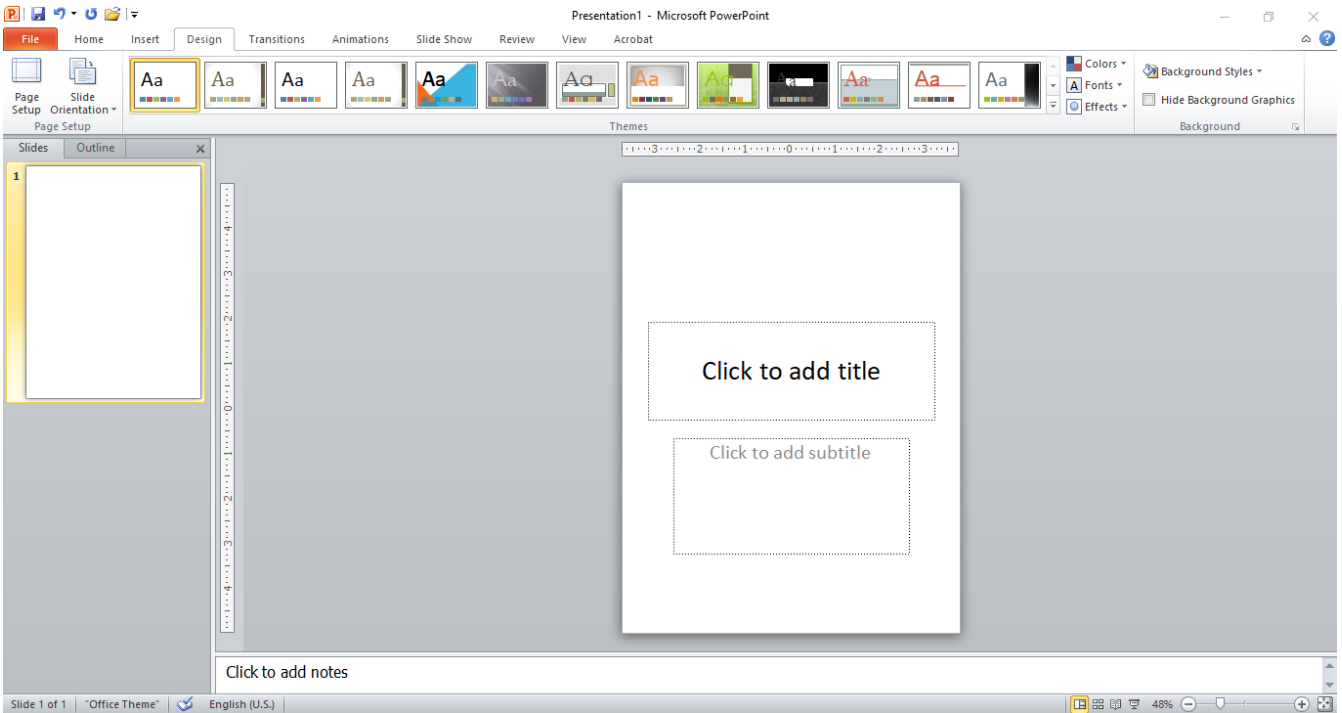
Presentation1 - Microsoft PowerPoint

File
Home
Insert
Design
Transitions
Animations
Slide Show
Review
View
Acrobat

Page Setup
Slide Orientation
Page Setup

Aa Aa Aa Aa Aa Aa Aa Aa Aa Aa Aa Aa Aa
Themes

Colors
Fonts
Effects

Background Styles
Hide Background Graphics
Background

Slides
Outline

1

3 2 1 0 1 2 3

4 3 2 1 0 1 2 3 4

Click to add title

Click to add subtitle

Click to add notes

Slide 1 of 1
"Office Theme"
English (U.S.)
48%